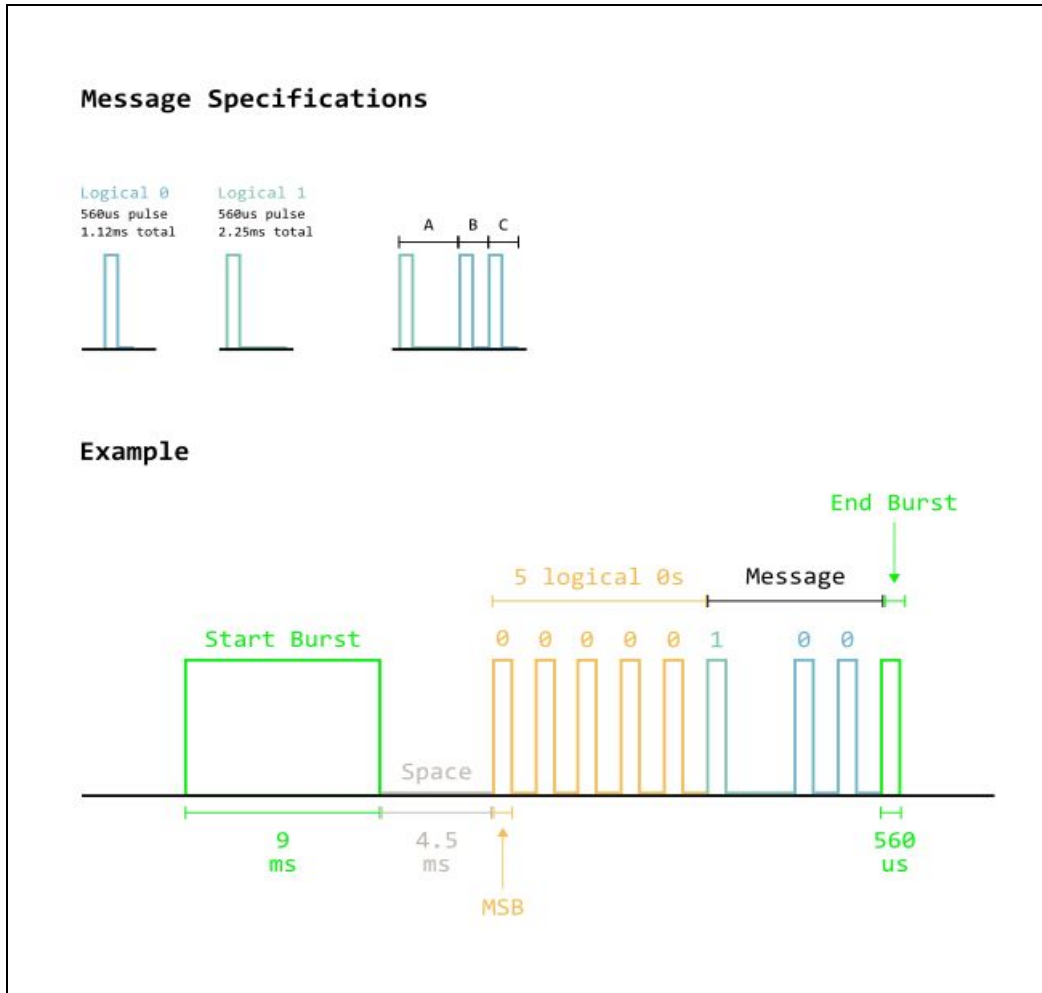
Message Specifications

Logical 0
560us pulse
1.12ms total

Logical 1
560us pulse
2.25ms total

A B C

Example

End Burst

5 logical 0s

Message

Start Burst

0 0 0 0 0 1 0 0

Space

9
ms

4.5
ms

MSB

560
us